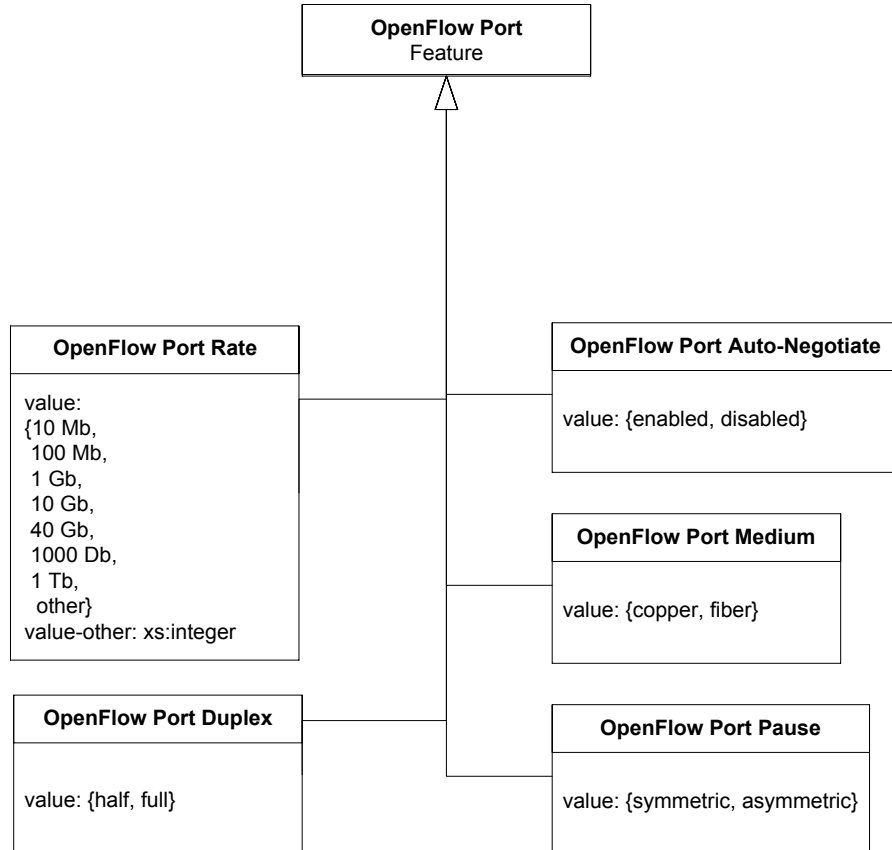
OpenFlow Port
Feature

OpenFlow Port Rate

value:
{10 Mb,
100 Mb,
1 Gb,
10 Gb,
40 Gb,
1000 Db,
1 Tb,
other}
value-other: xs:integer

OpenFlow Port Auto-Negotiate

value: {enabled, disabled}

OpenFlow Port Medium

value: {copper, fiber}

OpenFlow Port Duplex

value: {half, full}

OpenFlow Port Pause

value: {symmetric, asymmetric}